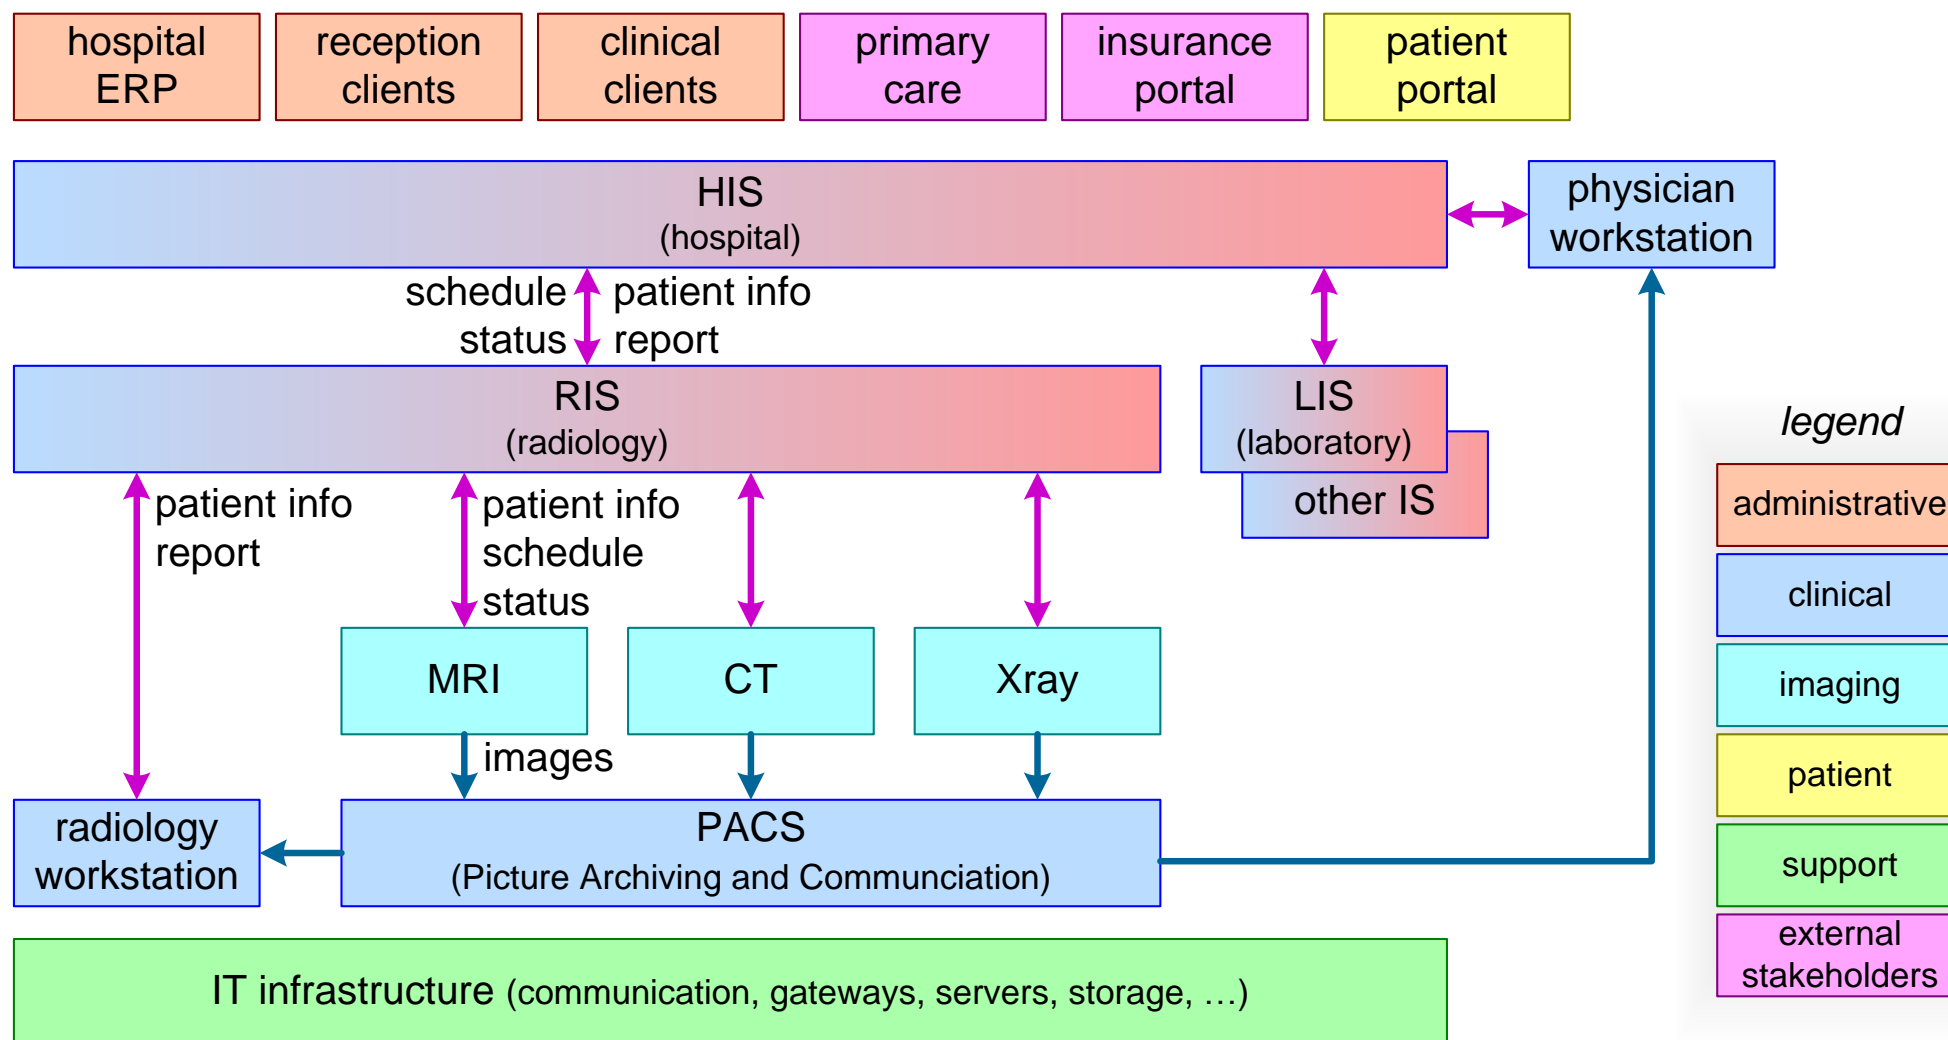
hospital ERP

reception clients

clinical clients

primary care

insurance portal

patient portal

HIS
(hospital)

physician workstation

schedule
status

patient info
report

RIS
(radiology)

LIS
(laboratory)

other IS

patient info
report

patient info
schedule
status

MRI

CT

Xray

images

radiology workstation

PACS
(Picture Archiving and Communciation)

IT infrastructure (communication, gateways, servers, storage, …)

legend

administrative

clinical

imaging

patient

support

external stakeholders